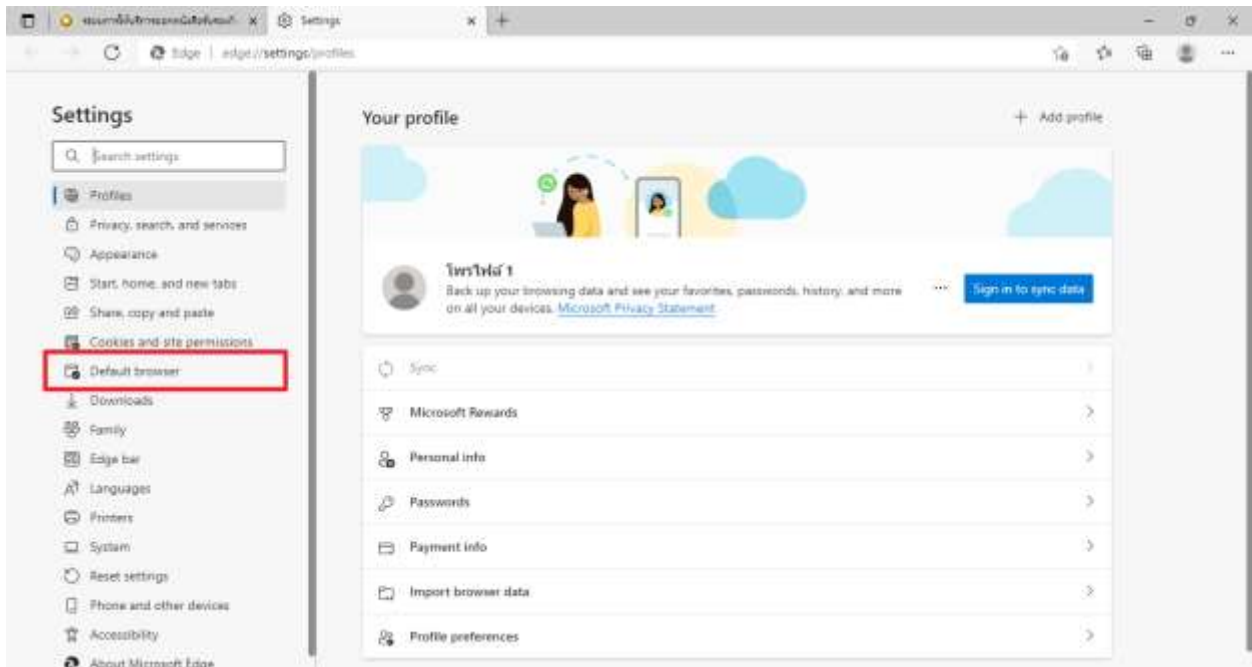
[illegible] × Settings × +

Edge | edge://settings/profiles

Settings

Search settings

Profiles

Privacy, search, and services

Appearance

Start, home, and new tabs

Share, copy and paste

Cookies and site permissions

Default browser

Downloads

Family

Edge bar

Languages

Printers

System

Reset settings

Phone and other devices

Accessibility

About Microsoft Edge

Your profile

+ Add profile

โพรไฟล์ 1

Back up your browsing data and see your favorites, passwords, history, and more on all your devices. Microsoft Privacy Statement

···

Sign in to sync data

Sync

Microsoft Rewards

Personal info

Passwords

Payment info

Import browser data

Profile preferences